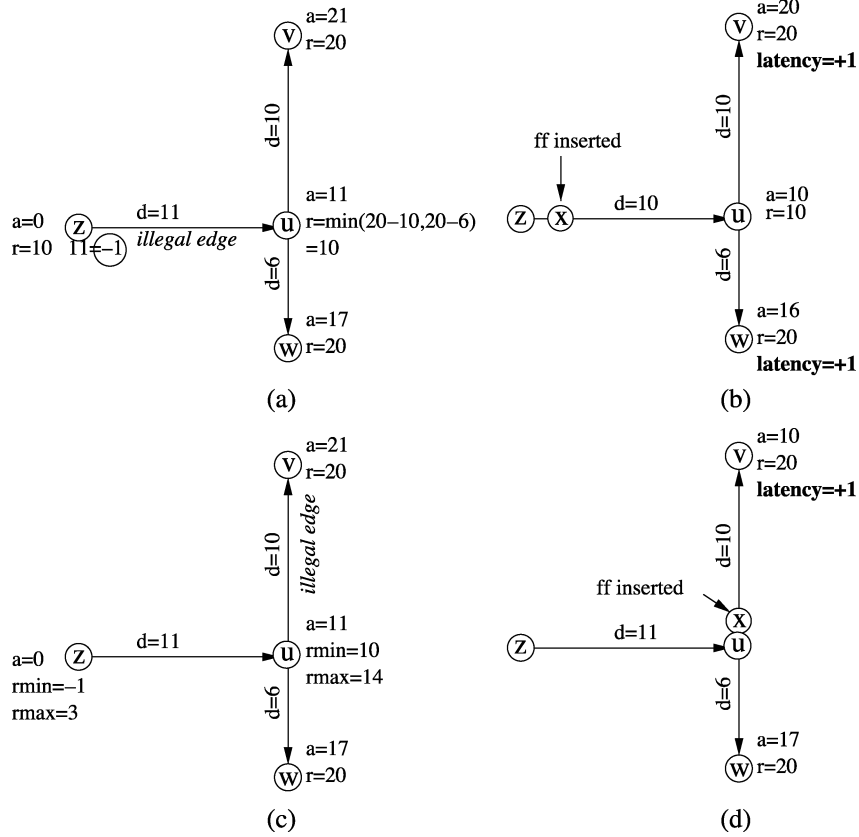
a=21
r=20
v
d=10
a=0
r=10
z
d=11
illegal edge
u
a=11
r=min(20–10,20–6)
=10
11=–1
d=6
a=17
r=20
w
(a)

a=20
r=20
v
latency=+1
d=10
ff inserted
z
x
d=10
u
a=10
r=10
d=6
a=16
r=20
w
latency=+1
(b)

a=21
r=20
v
d=10
illegal edge
a=0
rmin=–1
rmax=3
z
d=11
u
a=11
rmin=10
rmax=14
d=6
a=17
r=20
w
(c)

a=10
r=20
v
latency=+1
d=10
ff inserted
x
z
d=11
u
d=6
a=17
r=20
w
(d)